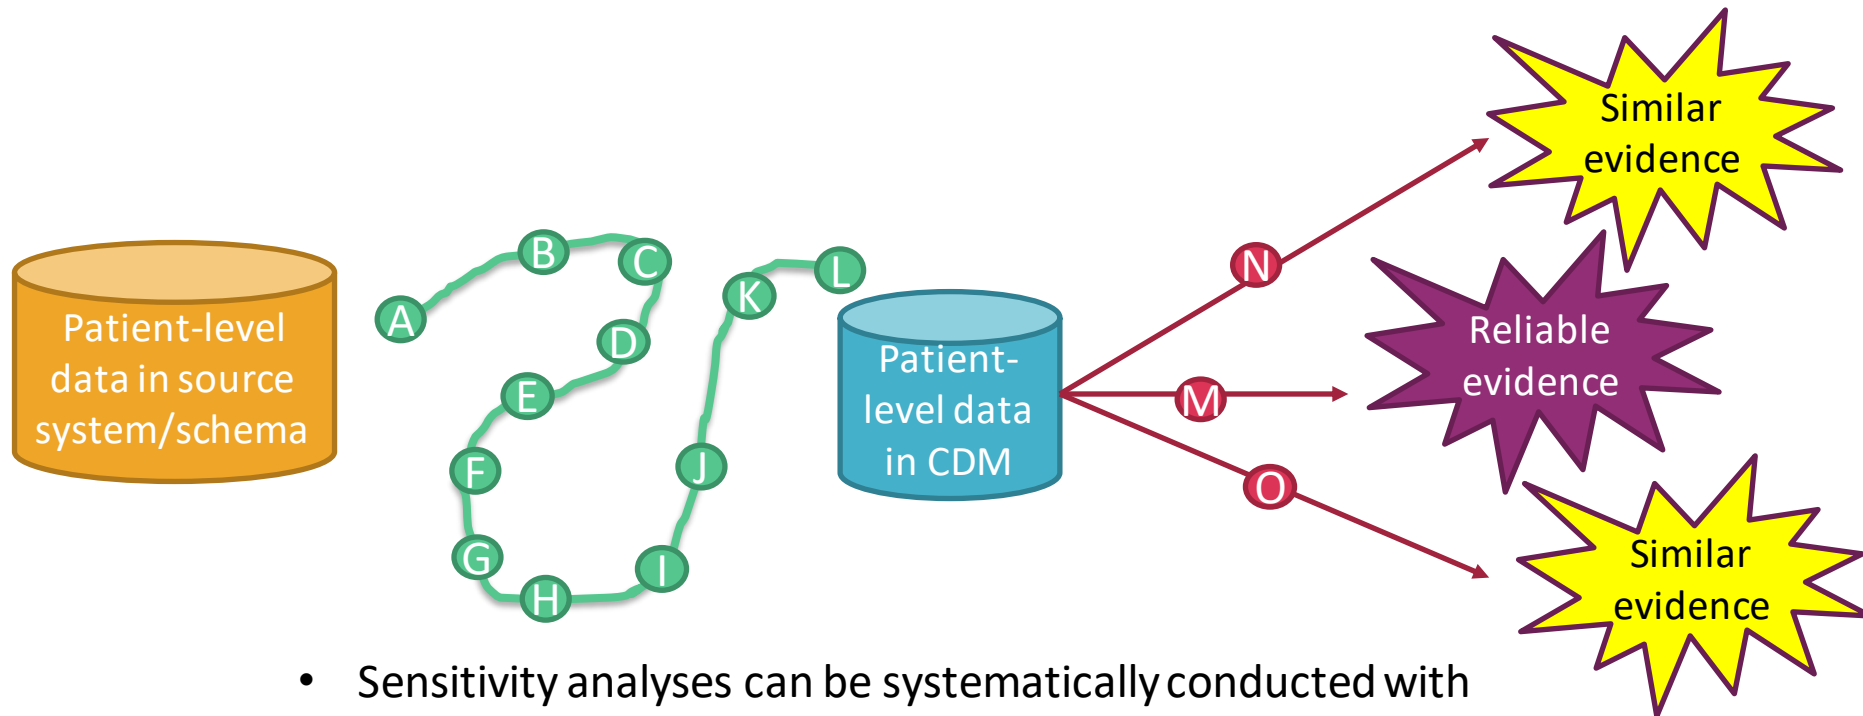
Patient-level data in source system/schema

A B C D E F G H I J K L

Patient-level data in CDM

N M O

Similar evidence

Reliable evidence

Similar evidence

• Sensitivity analyses can be systematically conducted with